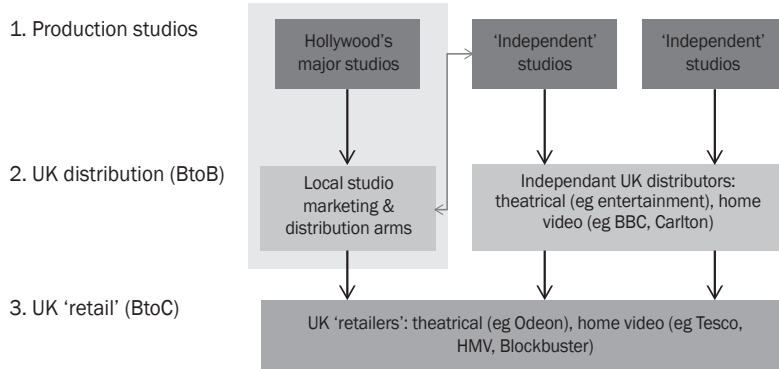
1. Production studios

2. UK distribution (BtoB)

3. UK 'retail' (BtoC)

Hollywood's major studios

'Independent' studios

'Independent' studios

Local studio marketing & distribution arms

Independant UK distributors: theatrical (eg entertainment), home video (eg BBC, Carlton)

UK 'retailers': theatrical (eg Odeon), home video (eg Tesco, HMV, Blockbuster)